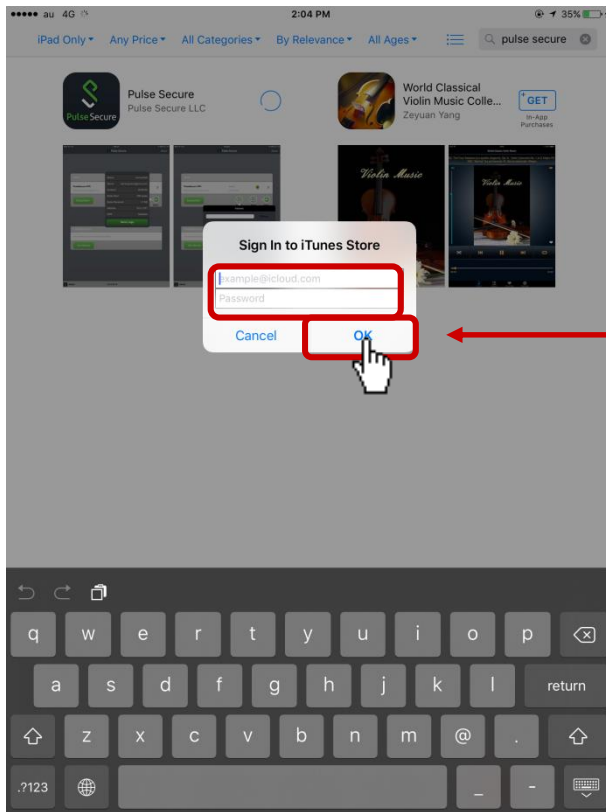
●●●●● au 4G
2:04 PM
35%

iPad Only▾ Any Price▾ All Categories▾ By Relevance▾ All Ages▾
pulse secure

Pulse Secure
Pulse Secure
Pulse Secure LLC

World Classical Violin Music Colle...
Zeyuan Yang
GET
In-App Purchases

Violin Music
Violin Music

Sign In to iTunes Store
example@icloud.com
Password
Cancel
OK

q w e r t y u i o p
a s d f g h j k l return
z x c v b n m @ .
.?123 _ -